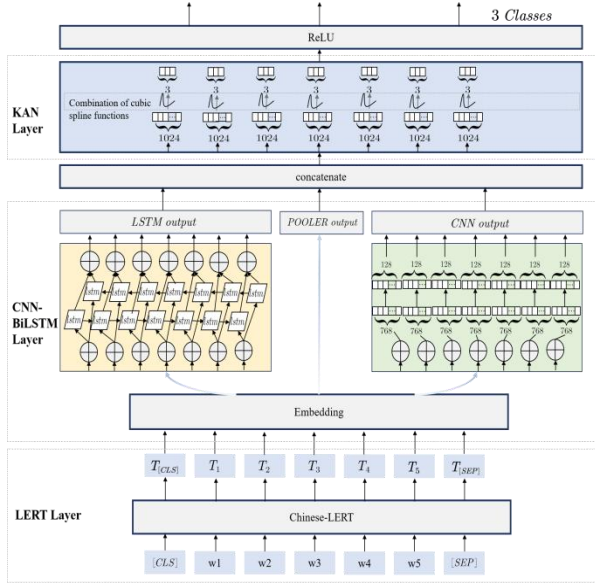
3 Classes

ReLU

KAN Layer

Combination of cubic spline functions

3 3 3 3 3 3 3

1024 1024 1024 1024 1024 1024 1024

concatenate

LSTM output

POOLER output

CNN output

CNN-BiLSTM Layer

lstm lstm lstm lstm lstm lstm lstm

lstm lstm lstm lstm lstm lstm lstm

128 128 128 128 128 128 128

1024 1024 1024 1024 1024 1024 1024

768 768 768 768 768 768 768

Embedding

LERT Layer

$T_{[CLS]}$ $T_1$ $T_2$ $T_3$ $T_4$ $T_5$ $T_{[SEP]}$

Chinese-LERT

[CLS] w1 w2 w3 w4 w5 [SEP]